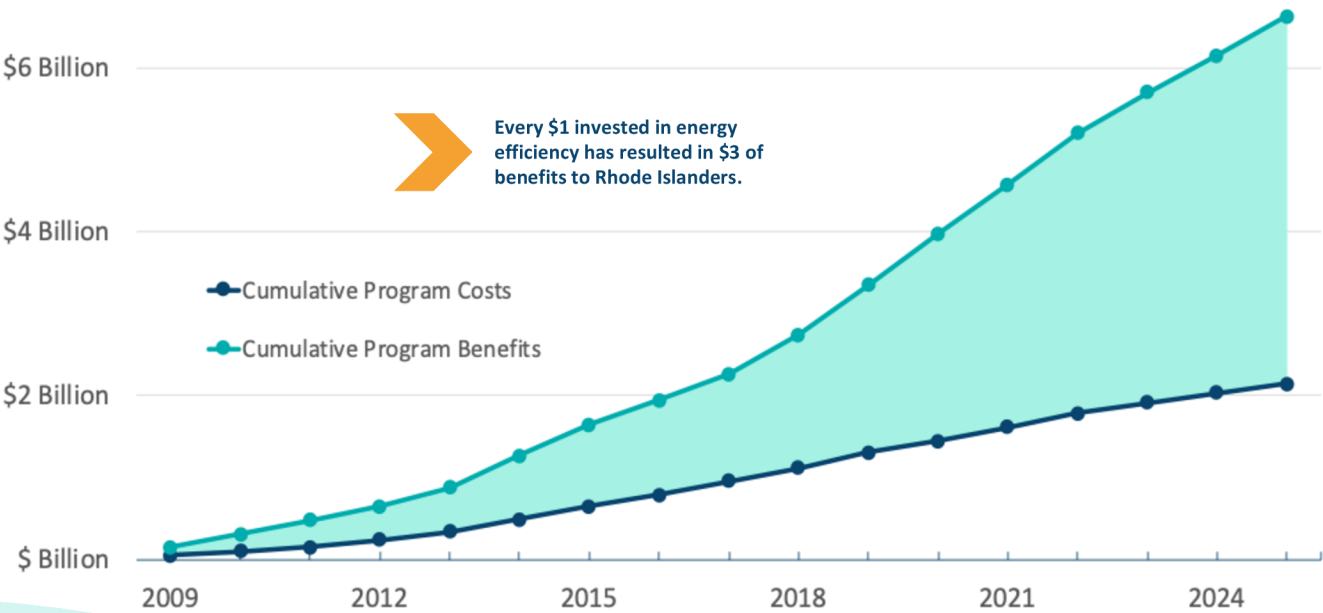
$6 Billion

$4 Billion

$2 Billion

$ Billion

Every $1 invested in energy efficiency has resulted in $3 of benefits to Rhode Islanders.

Cumulative Program Costs

Cumulative Program Benefits

2009
2012
2015
2018
2021
2024